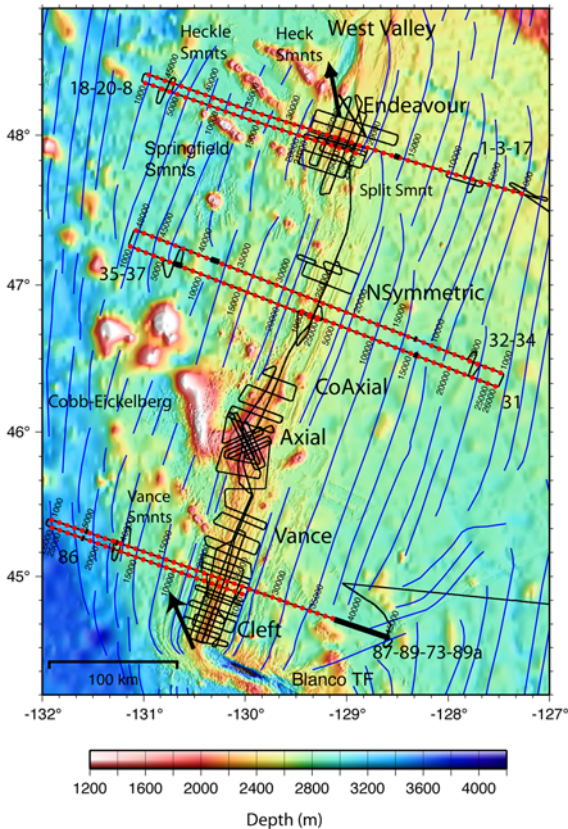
Heckle Smnts
Heck Smnts
West Valley
18-20-8
Endeavour
48°
Springfield Smnts
1-3-17
Split Smnt
47°
35-37
NSymmetric
32-34
46°
Cobb-Eickelberg
CoAxial
31
Axial
Vance Smnts
45°
86
Vance
Cleft
87-89-73-89a
100 km
Blanco TF
-132°
-131°
-130°
-129°
-128°
-127°
1200
1600
2000
2400
2800
3200
3600
4000
Depth (m)